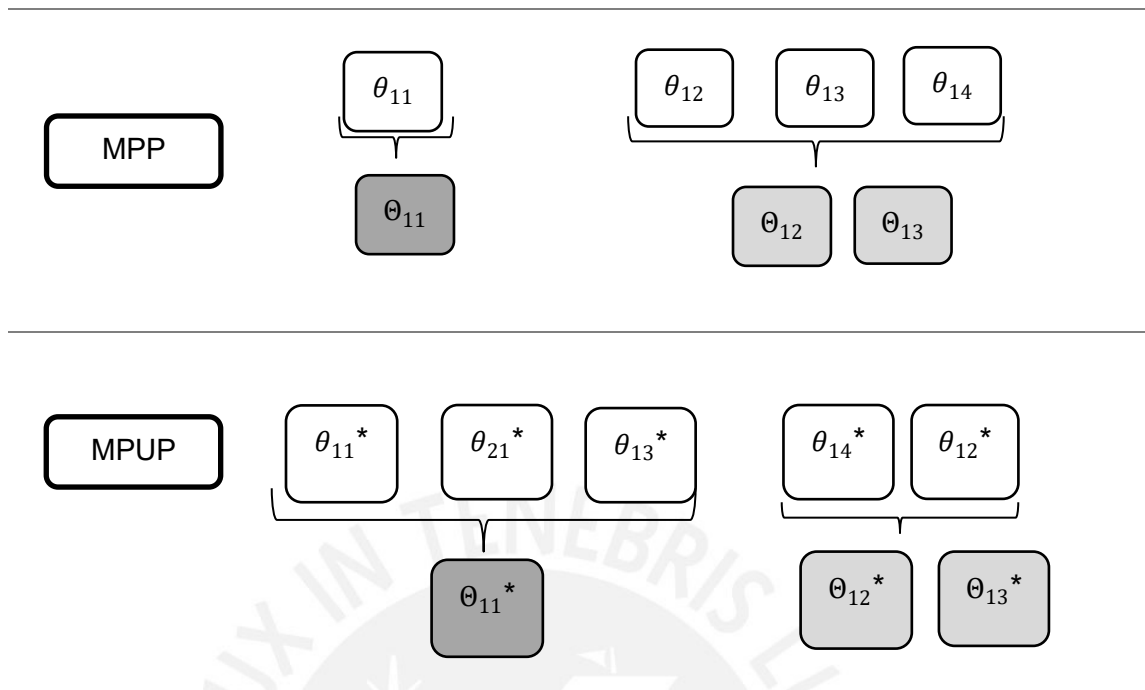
MPP

$\theta_{11}$

$\Theta_{11}$

$\theta_{12}$ $\theta_{13}$ $\theta_{14}$

$\Theta_{12}$ $\Theta_{13}$

MPUP

$\theta_{11}^*$ $\theta_{21}^*$ $\theta_{13}^*$

$\Theta_{11}^*$

$\theta_{14}^*$ $\theta_{12}^*$

$\Theta_{12}^*$ $\Theta_{13}^*$

LUX IN TENEBRIS L